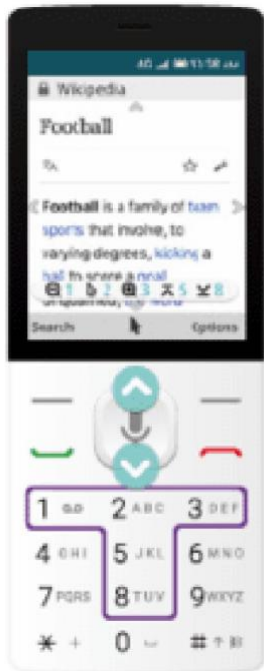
4G 11:58

Wikipedia

Football

Football is a family of team sports that involve, to varying degrees, kicking a ball to score a goal

1 2 3 4 5 6

Search Options

1 2 ABC 3 DEF
4 GHI 5 JKL 6 MNO
7 PQRS 8 TUV 9 WXYZ
* + 0 #